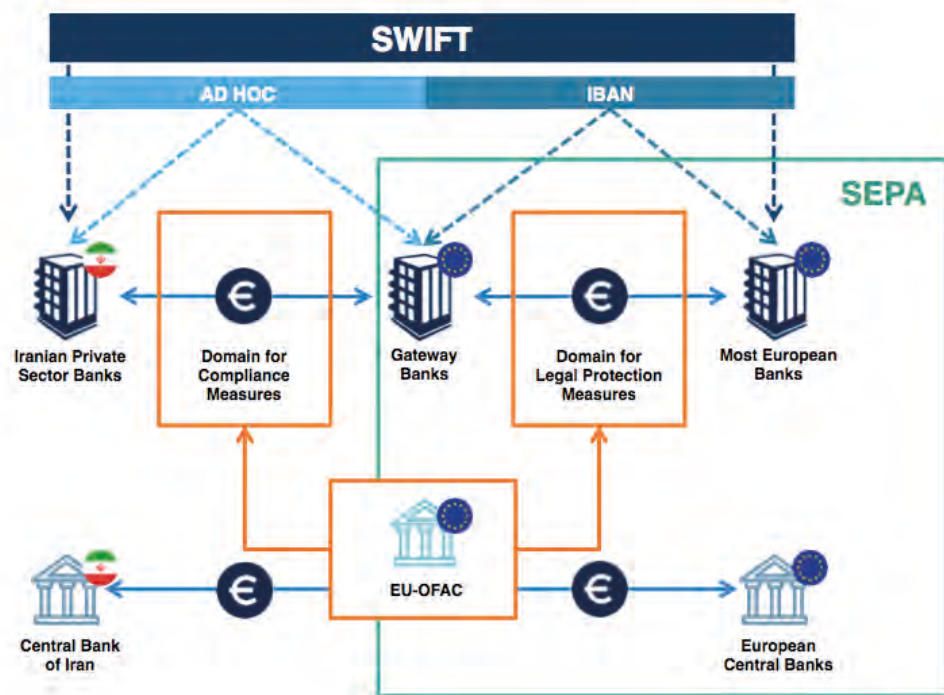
SWIFT

AD HOC

IBAN

SEPA

Iranian Private Sector Banks

Domain for Compliance Measures

Gateway Banks

Domain for Legal Protection Measures

Most European Banks

EU-OFAC

Central Bank of Iran

European Central Banks